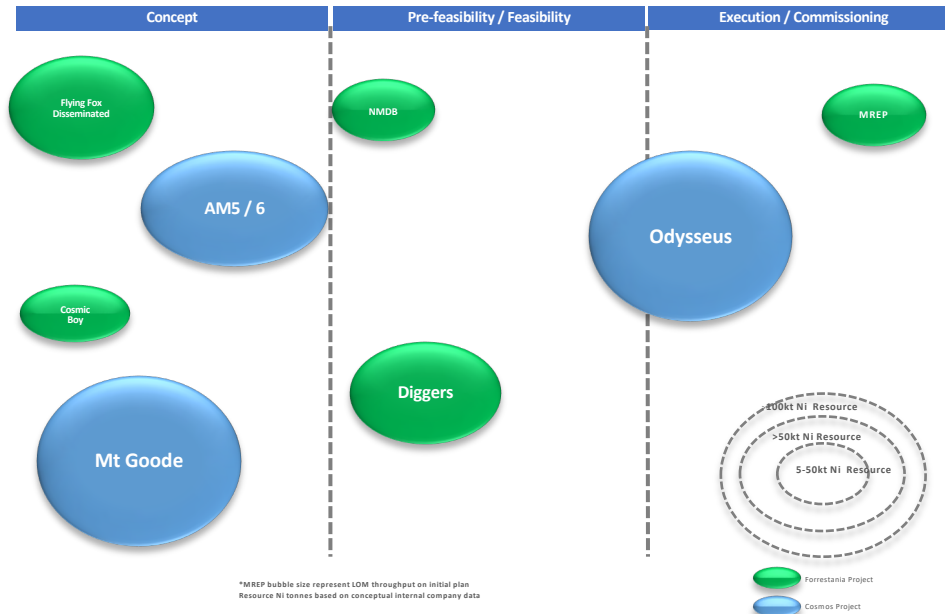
Concept

Pre-feasibility / Feasibility

Execution / Commissioning

Flying Fox Disseminated

AM5 / 6

Cosmic Boy

Mt Goode

NMDB

Diggers

Odysseus

MREP

100kt Ni Resource

>50kt Ni Resource

5-50kt Ni Resource

*MREP bubble size represent LOM throughput on initial plan
Resource Ni tonnes based on conceptual internal company data

Forrestania Project

Cosmos Project